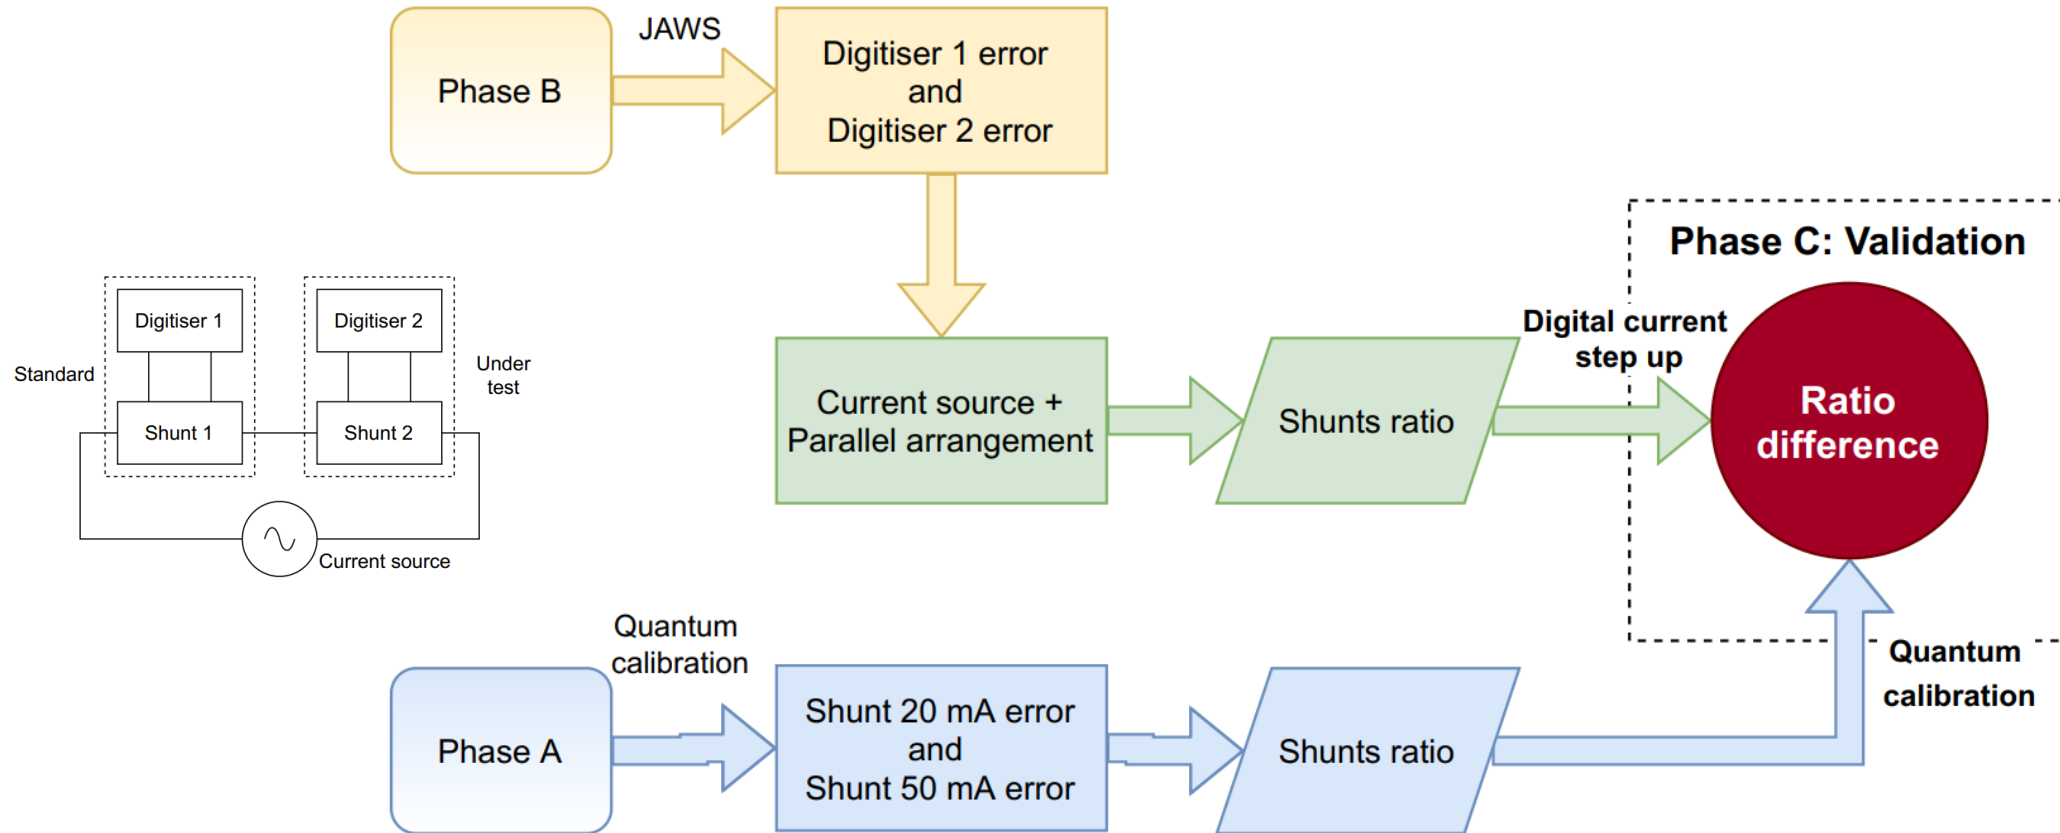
Phase B

JAWS

Digitiser 1 error and Digitiser 2 error

Phase C: Validation

Digitiser 1

Digitiser 2

Standard

Under test

Shunt 1

Shunt 2

Current source

Current source + Parallel arrangement

Shunts ratio

Digital current step up

Ratio difference

Quantum calibration

Phase A

Shunt 20 mA error and Shunt 50 mA error

Shunts ratio

Quantum calibration